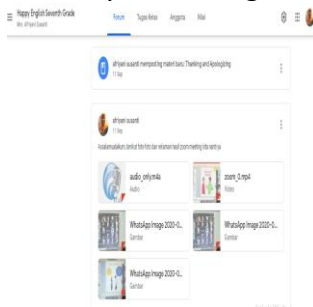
Happy English Seventh Grade
Mrs. Afriyani Susanti

Forum Tugas Kelas Anggota Nilai

afriyani susanti memposting materi baru: Thanking and Apologizing
11 Mei

afriyani susanti
11 Mei

Assalamualaikum berikut foto-foto dan rekaman saat zoom meeting kita nanti ya

audio_only.m4a
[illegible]

zoom_0.mp4
Video

WhatsApp Image 2020-0...
Gambar

WhatsApp Image 2020-0...
Gambar

WhatsApp Image 2020-0...
Gambar